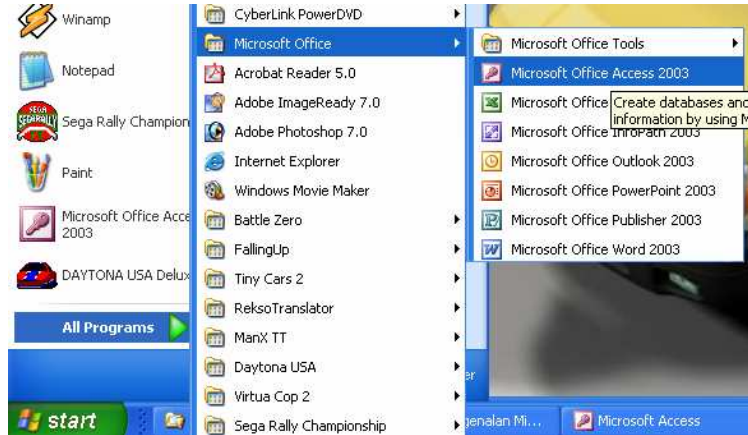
Winamp

Notepad

SEGA RALLY

Sega Rally Champion

Paint

Microsoft Office Acce 2003

DAYTONA USA Delux

All Programs

start

CyberLink PowerDVD

Microsoft Office

Acrobat Reader 5.0

Adobe ImageReady 7.0

Adobe Photoshop 7.0

Internet Explorer

Windows Movie Maker

Battle Zero

FallingUp

Tiny Cars 2

ReksoTranslator

ManX TT

Daytona USA

Virtua Cop 2

Sega Rally Championship

Microsoft Office Tools

Microsoft Office Access 2003

Microsoft Office

Create databases and information by using M

Microsoft Office InfoPath 2003

Microsoft Office Outlook 2003

Microsoft Office PowerPoint 2003

Microsoft Office Publisher 2003

Microsoft Office Word 2003

er

genalan Mi...

Microsoft Access